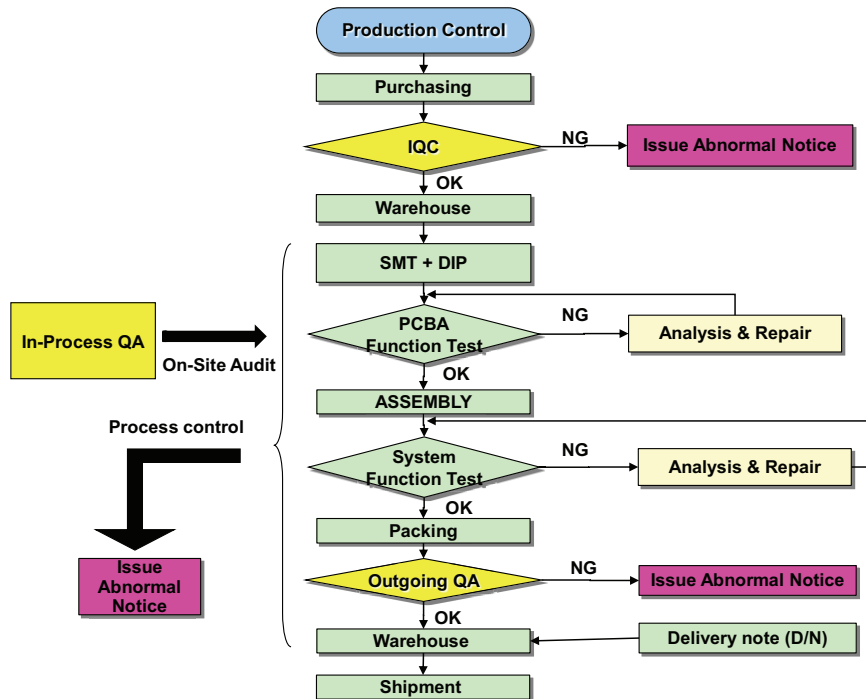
Production Control

Purchasing

IQC

NG

Issue Abnormal Notice

OK

Warehouse

SMT + DIP

In-Process QA

On-Site Audit

PCBA Function Test

NG

Analysis & Repair

OK

ASSEMBLY

Process control

System Function Test

NG

Analysis & Repair

OK

Packing

Issue Abnormal Notice

Outgoing QA

NG

Issue Abnormal Notice

OK

Warehouse

Delivery note (D/N)

Shipment